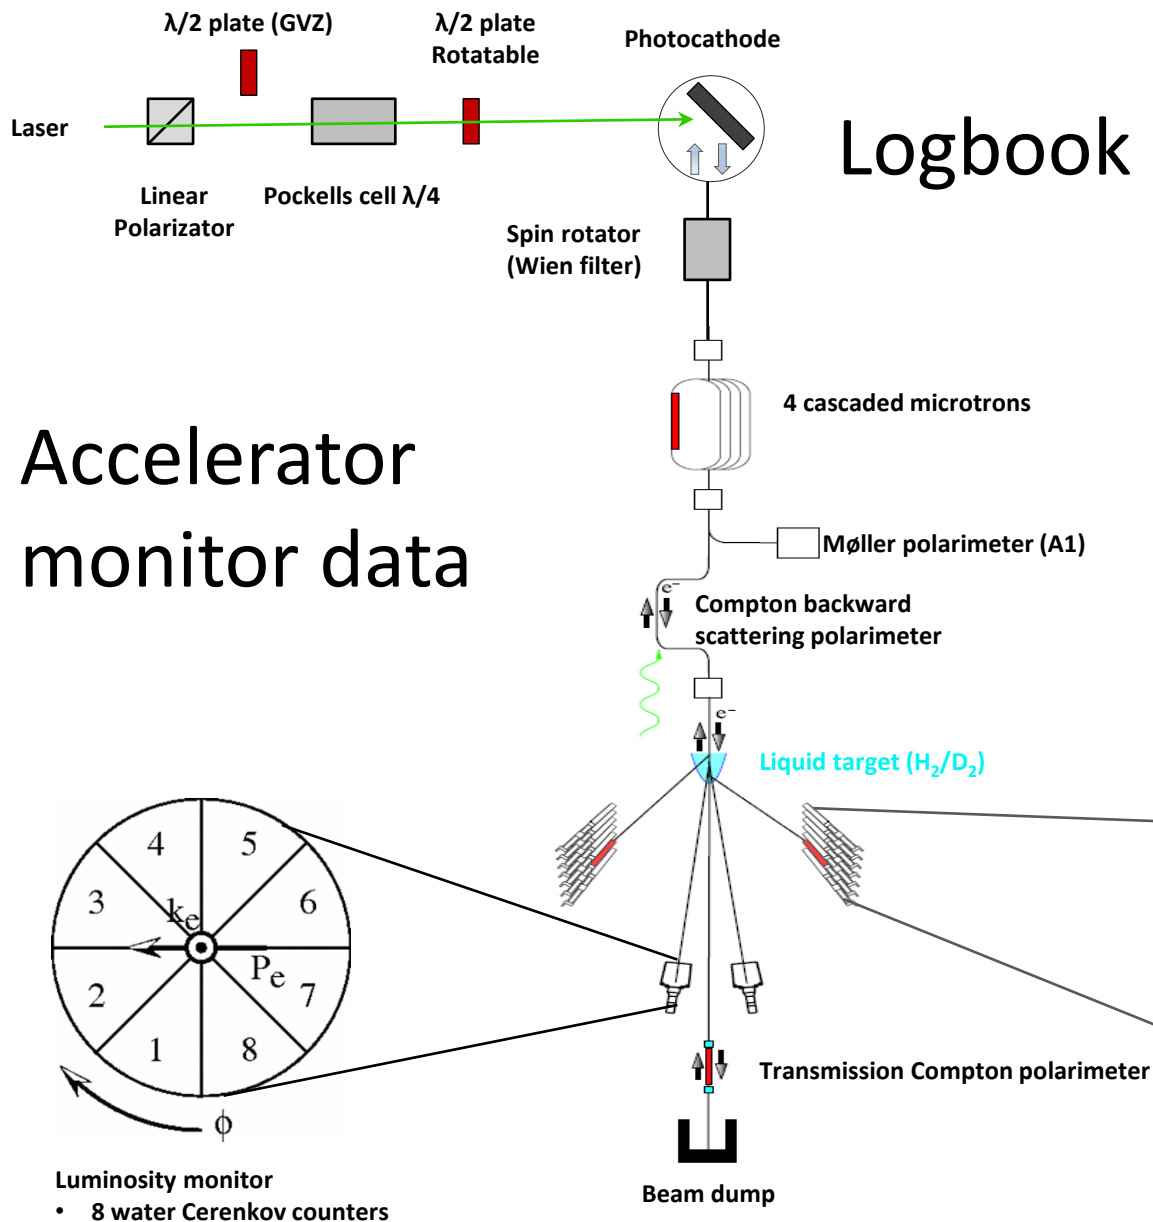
λ/2 plate (GVZ)

λ/2 plate Rotatable

Photocathode

Laser

Logbook

Linear Polarizator

Pockells cell λ/4

Spin rotator (Wien filter)

4 cascaded microtrons

Accelerator monitor data

Møller polarimeter (A1)

$e^-$

Compton backward scattering polarimeter

$e^-$

Liquid target ($H_2$/$D_2$)

4

5

3

6

$k_e$

$P_e$

2

7

1

8

$\phi$

Transmission Compton polarimeter

Luminosity monitor
• 8 water Cerenkov counters

Beam dump